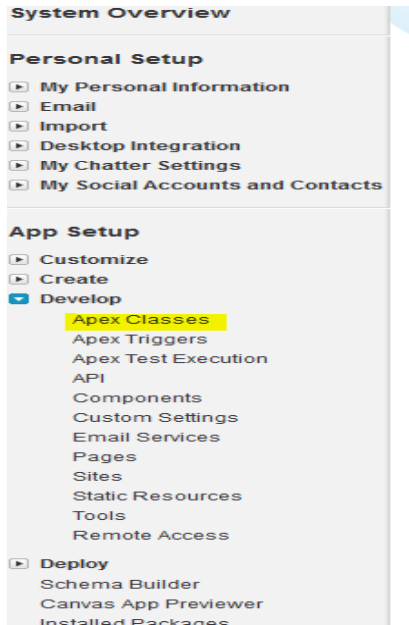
System Overview

Personal Setup

My Personal Information
Email
Import
Desktop Integration
My Chatter Settings
My Social Accounts and Contacts

App Setup

Customize
Create
Develop
Apex Classes
Apex Triggers
Apex Test Execution
API
Components
Custom Settings
Email Services
Pages
Sites
Static Resources
Tools
Remote Access

Deploy
Schema Builder
Canvas App Previewer
Installed Packages